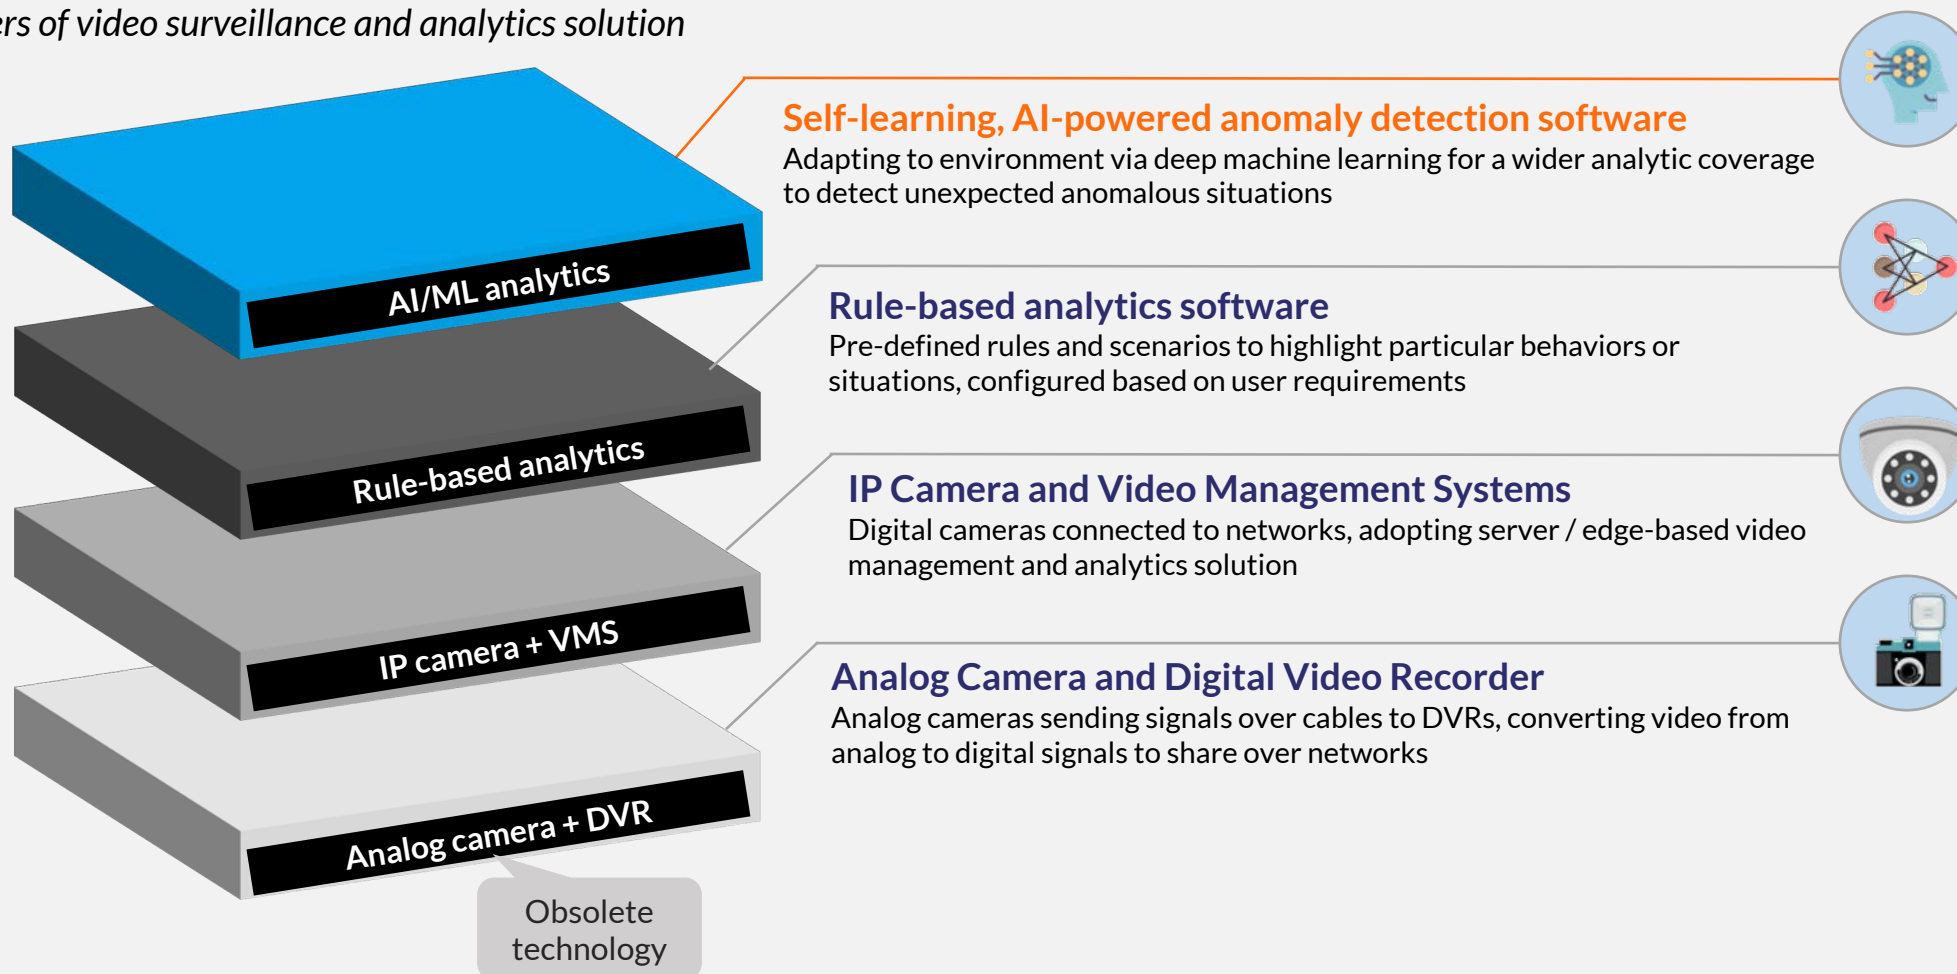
rs of video surveillance and analytics solution

AI/ML analytics

Rule-based analytics

IP camera + VMS

Analog camera + DVR

Obsolete technology

Self-learning, AI-powered anomaly detection software
Adapting to environment via deep machine learning for a wider analytic coverage to detect unexpected anomalous situations

Rule-based analytics software
Pre-defined rules and scenarios to highlight particular behaviors or situations, configured based on user requirements

IP Camera and Video Management Systems
Digital cameras connected to networks, adopting server / edge-based video management and analytics solution

Analog Camera and Digital Video Recorder
Analog cameras sending signals over cables to DVRs, converting video from analog to digital signals to share over networks